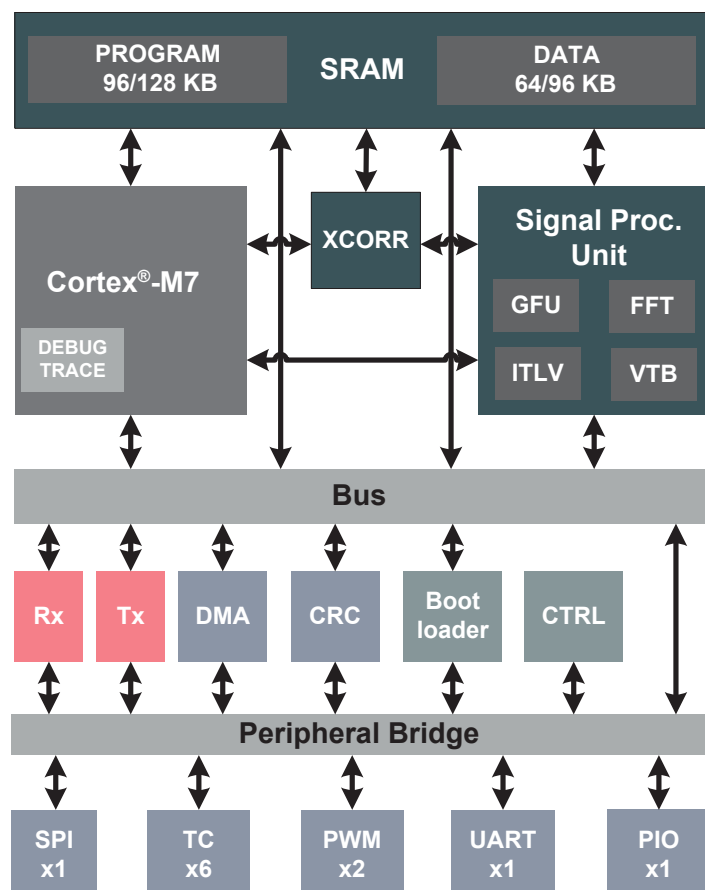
PROGRAM 96/128 KB

SRAM

DATA 64/96 KB

Cortex®-M7

DEBUG TRACE

XCORR

Signal Proc. Unit

GFU

FFT

ITLV

VTB

Bus

Rx

Tx

DMA

CRC

Boot loader

CTRL

Peripheral Bridge

SPI x1

TC x6

PWM x2

UART x1

PIO x1